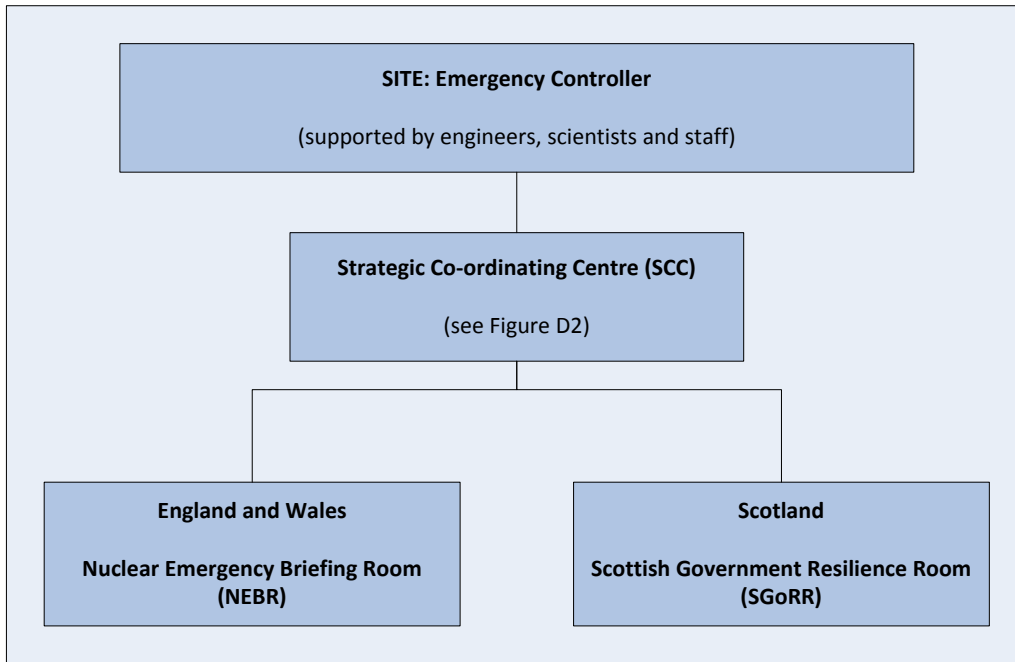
SITE: Emergency Controller

(supported by engineers, scientists and staff)

Strategic Co-ordinating Centre (SCC)

(see Figure D2)

England and Wales

Nuclear Emergency Briefing Room (NEBR)

Scotland

Scottish Government Resilience Room (SGoRR)